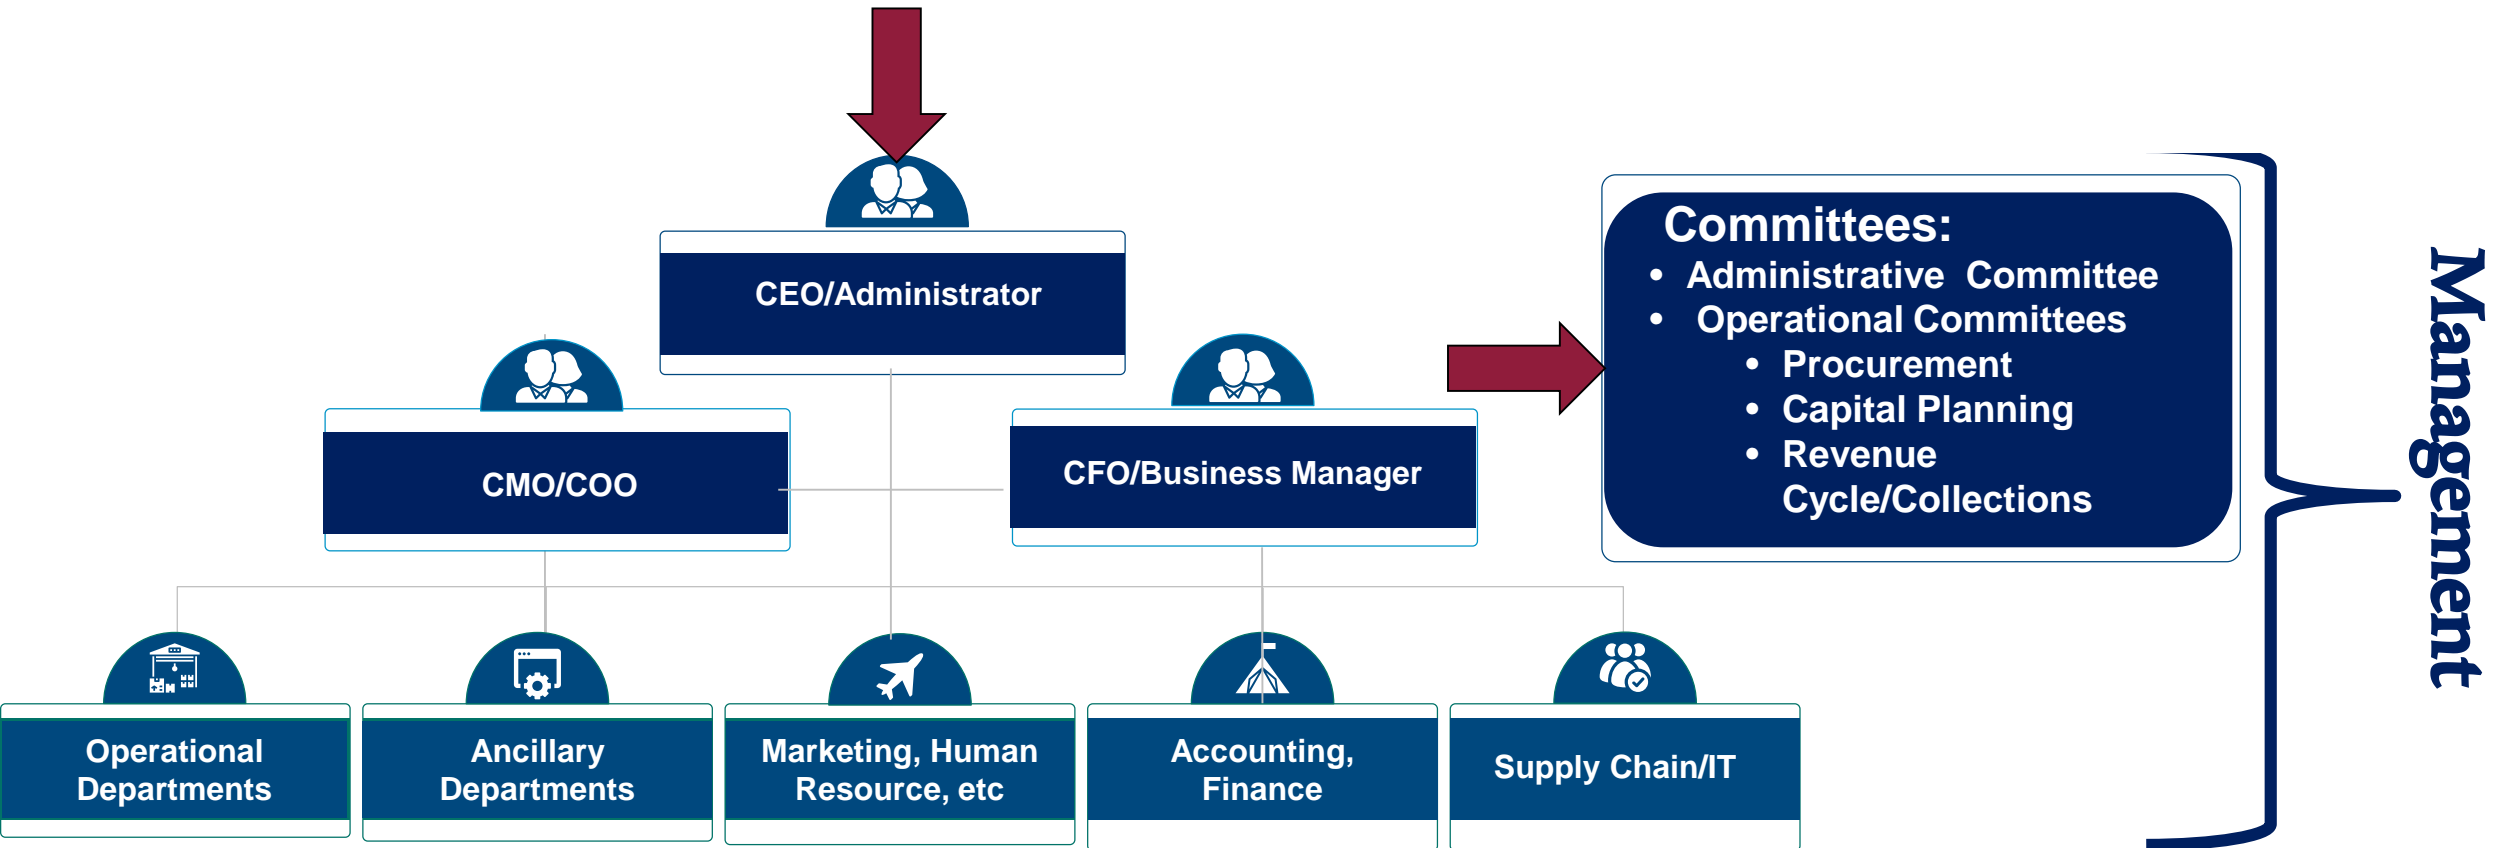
CEO/Administrator

CMO/COO

CFO/Business Manager

Committees:
• Administrative Committee
• Operational Committees
  • Procurement
  • Capital Planning
  • Revenue Cycle/Collections

Management

Operational Departments

Ancillary Departments

Marketing, Human Resource, etc

Accounting, Finance

Supply Chain/IT